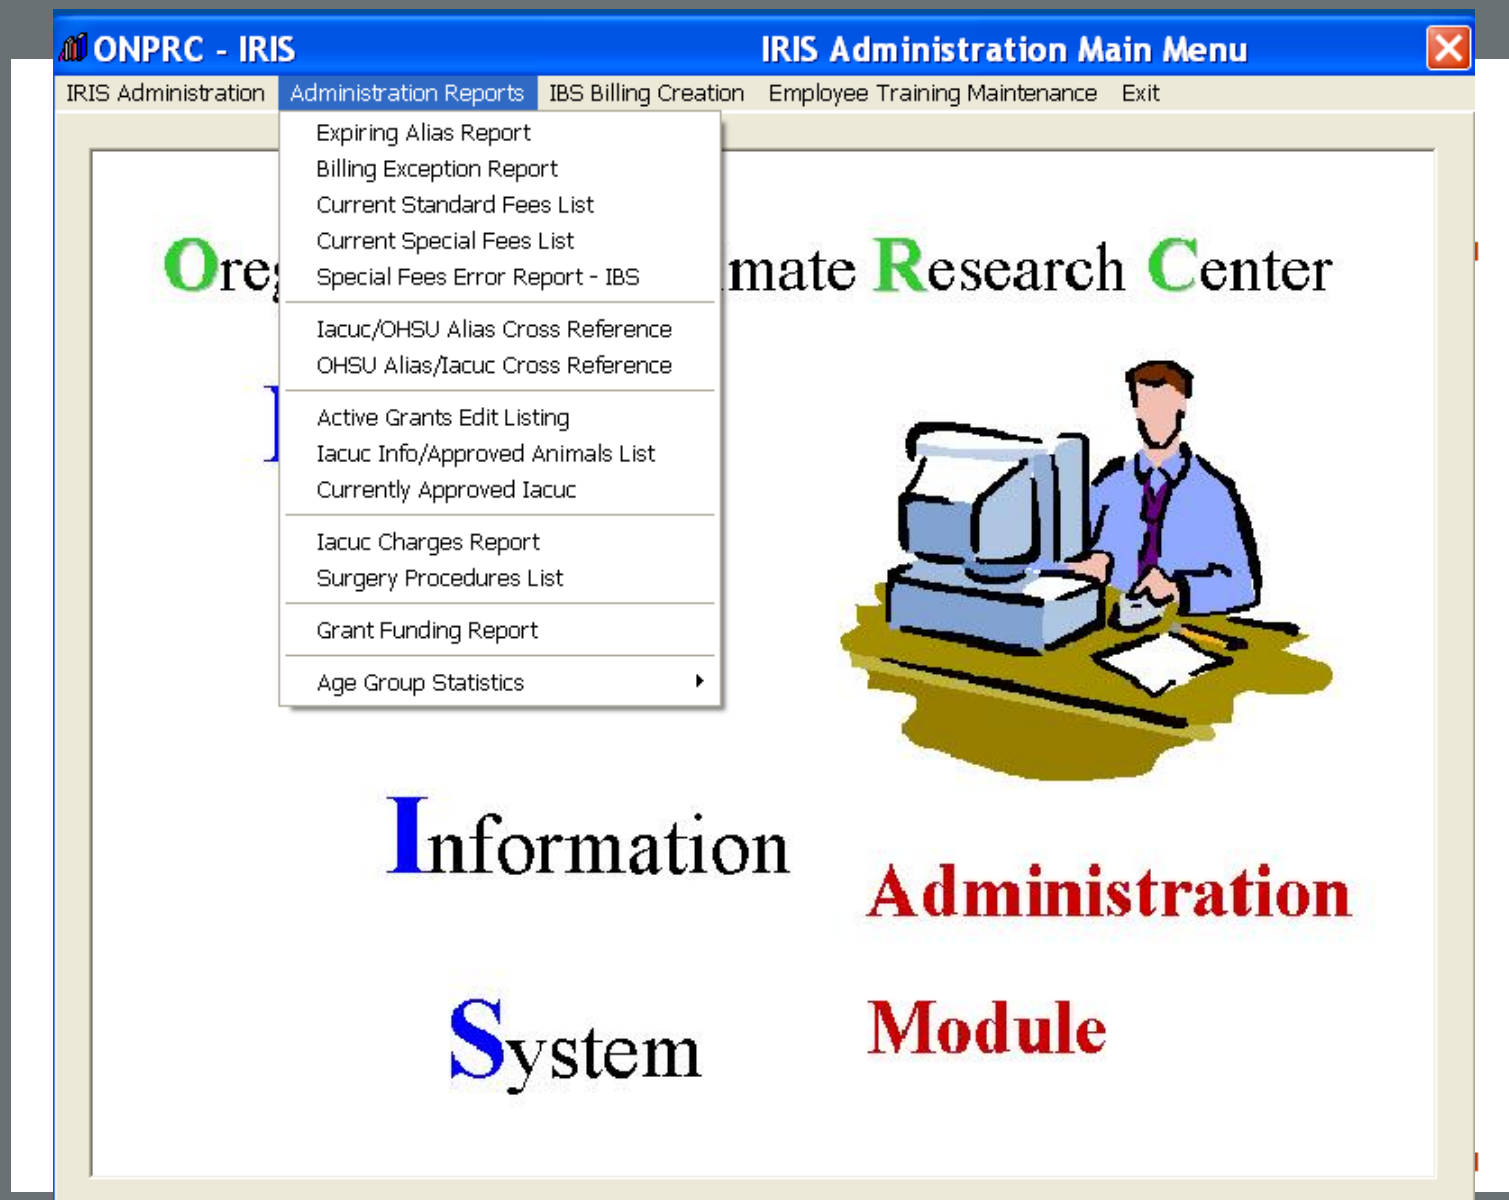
ONPRC - IRIS
IRIS Administration Main Menu

IRIS Administration Administration Reports IBS Billing Creation Employee Training Maintenance Exit

Expiring Alias Report
Billing Exception Report
Current Standard Fees List
Current Special Fees List
Special Fees Error Report - IBS
Iacuc/OHSU Alias Cross Reference
OHSU Alias/Iacuc Cross Reference
Active Grants Edit Listing
Iacuc Info/Approved Animals List
Currently Approved Iacuc
Iacuc Charges Report
Surgery Procedures List
Grant Funding Report
Age Group Statistics

Ore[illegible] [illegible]mate Research Center

I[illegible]

Information

Administration

System

Module